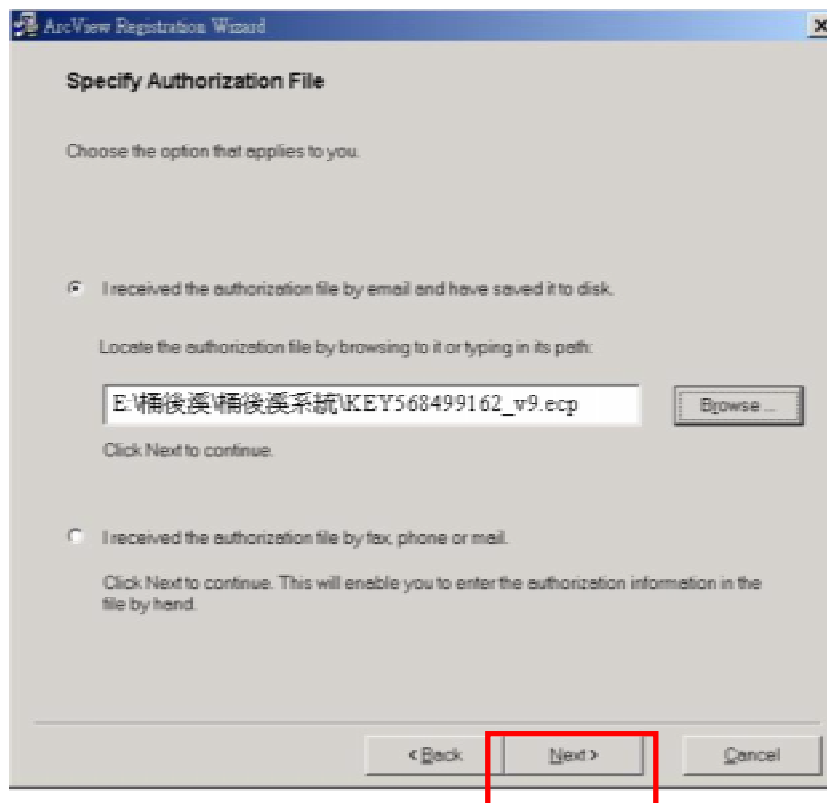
ArcView Registration Wizard

Specify Authorization File

Choose the option that applies to you.

I received the authorization file by email and have saved it to disk.

Locate the authorization file by browsing to it or typing in its path:

E:\桶後溪\桶後溪系統\KEY568499162_v9.ecp

Browse...

Click Next to continue.

I received the authorization file by fax, phone or mail.

Click Next to continue. This will enable you to enter the authorization information in the file by hand.

< Back

Next >

Cancel